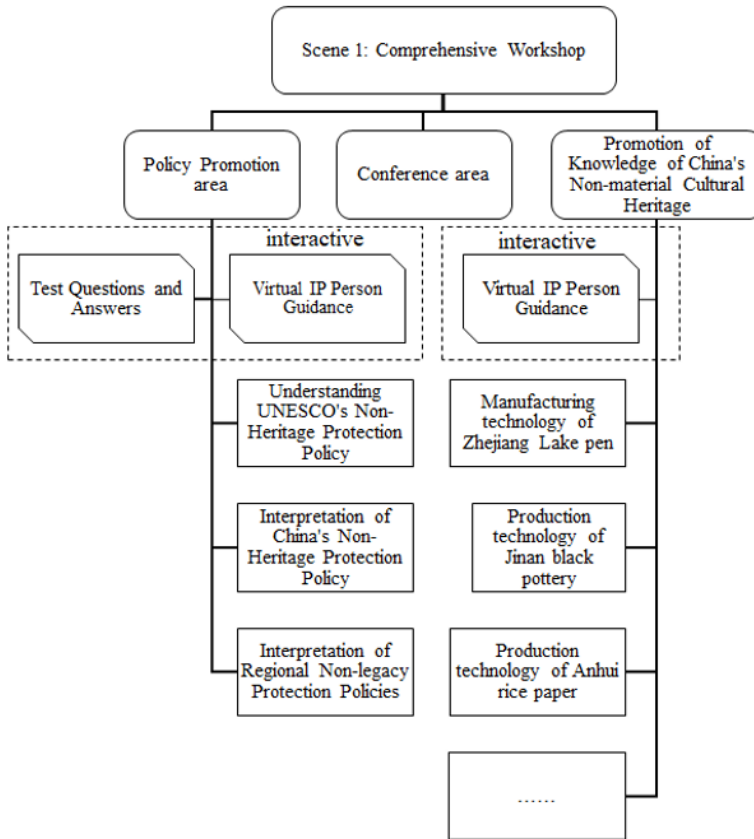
Scene 1: Comprehensive Workshop

Policy Promotion area

Conference area

Promotion of Knowledge of China's Non-material Cultural Heritage

interactive

Test Questions and Answers

Virtual IP Person Guidance

interactive

Virtual IP Person Guidance

Understanding UNESCO's Non-Heritage Protection Policy

Interpretation of China's Non-Heritage Protection Policy

Interpretation of Regional Non-legacy Protection Policies

Manufacturing technology of Zhejiang Lake pen

Production technology of Jinan black pottery

Production technology of Anhui rice paper

……